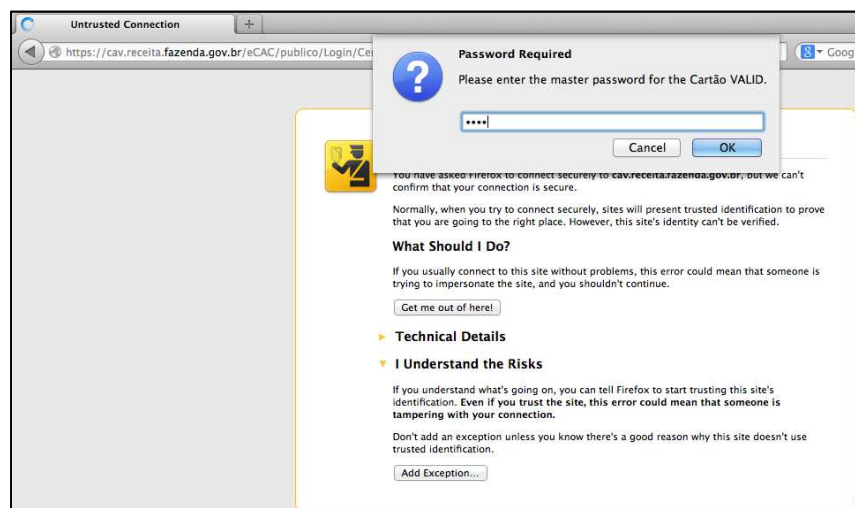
Untrusted Connection

https://cav.receita.fazenda.gov.br/eCAC/publico/Login/Ce

Goog

Password Required

Please enter the master password for the Cartão VALID.

••••

Cancel

OK

You have asked Firefox to connect securely to cav.receita.fazenda.gov.br, but we can't confirm that your connection is secure.

Normally, when you try to connect securely, sites will present trusted identification to prove that you are going to the right place. However, this site's identity can't be verified.

What Should I Do?

If you usually connect to this site without problems, this error could mean that someone is trying to impersonate the site, and you shouldn't continue.

Get me out of here!

Technical Details

I Understand the Risks

If you understand what's going on, you can tell Firefox to start trusting this site's identification. Even if you trust the site, this error could mean that someone is tampering with your connection.

Don't add an exception unless you know there's a good reason why this site doesn't use trusted identification.

Add Exception...